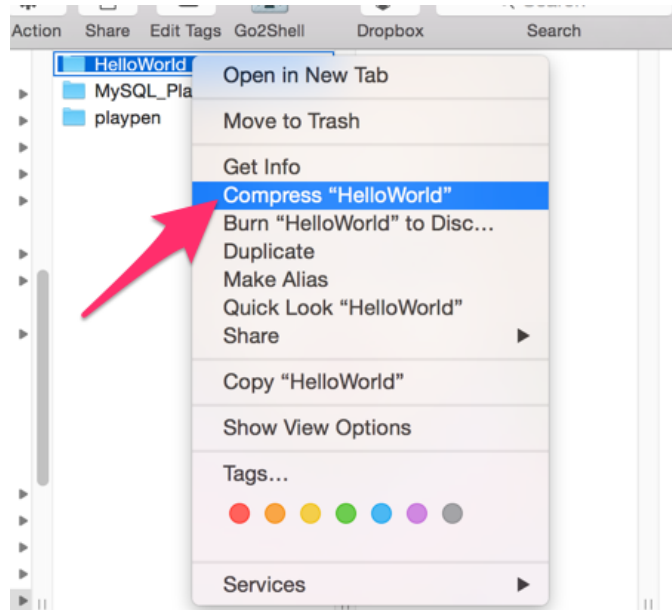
Action Share Edit Tags Go2Shell Dropbox Search

HelloWorld
MySQL_Pla
playpen

Open in New Tab

Move to Trash

Get Info
Compress “HelloWorld”
Burn “HelloWorld” to Disc…
Duplicate
Make Alias
Quick Look “HelloWorld”
Share

Copy “HelloWorld”

Show View Options

Tags…

Services